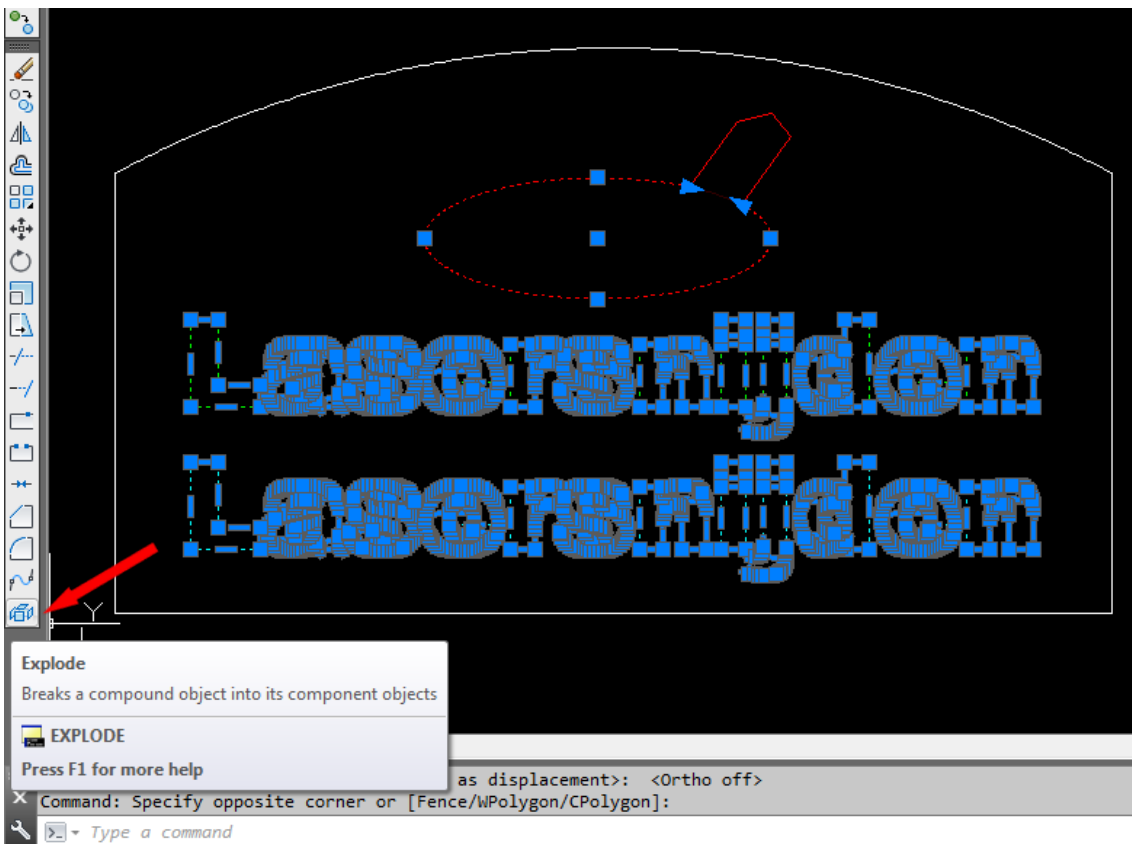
Laserangdom
Laserangdom

Explode

Breaks a compound object into its component objects

EXPLODE

Press F1 for more help

as displacement>: <Ortho off>

Command: Specify opposite corner or [Fence/WPolygon/CPolygon]:

Type a command